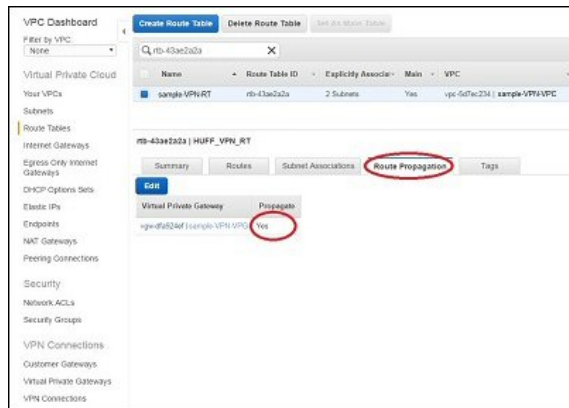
VPC Dashboard
Filter by VPC:
None

Virtual Private Cloud
Your VPCs
Subnets
Route Tables
Internet Gateways
Egress Only Internet Gateways
DHCP Options Sets
Elastic IPs
Endpoints
NAT Gateways
Peering Connections

Security
Network ACLs
Security Groups

VPN Connections
Customer Gateways
Virtual Private Gateways
VPN Connections

Create Route Table | Delete Route Table | Set As Main Table

rtb-43ae2a2a

| | Name | Route Table ID | Explicitly Associat | Main | VPC |
|---|---|---|---|---|---|
| | sample-VPN-RT | rtb-43ae2a2a | 2 Subnets | Yes | vpc-5d7ec234 \| sample-VPN-VPC |

rtb-43ae2a2a | HUFF_VPN_RT

Summary | Routes | Subnet Associations | Route Propagation | Tags

Edit

| Virtual Private Gateway | Propagate |
|---|---|
| vgw-dfa924ef \| sample-VPN-VPG | Yes |